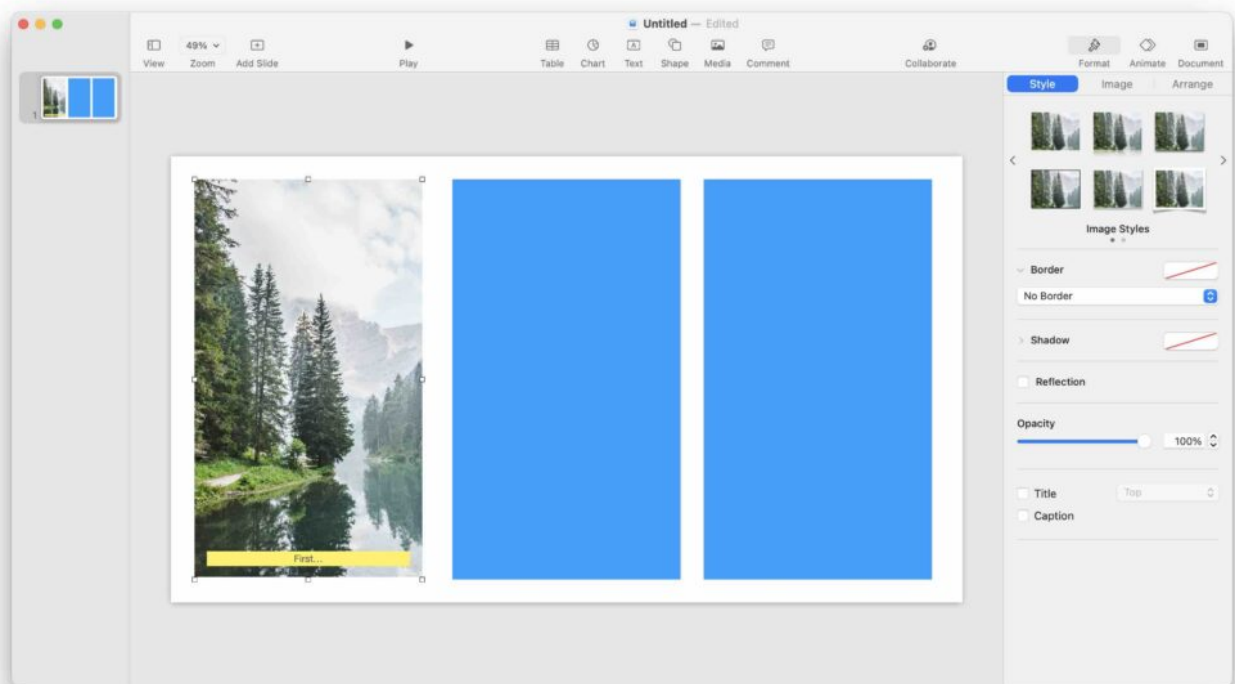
Untitled — Edited

View
49%
Zoom
Add Slide
Play
Table
Chart
Text
Shape
Media
Comment
Collaborate
Format
Animate
Document

1

First...

Style
Image
Arrange

Image Styles

Border
No Border

Shadow

Reflection

Opacity
100%

Title
Top
Caption